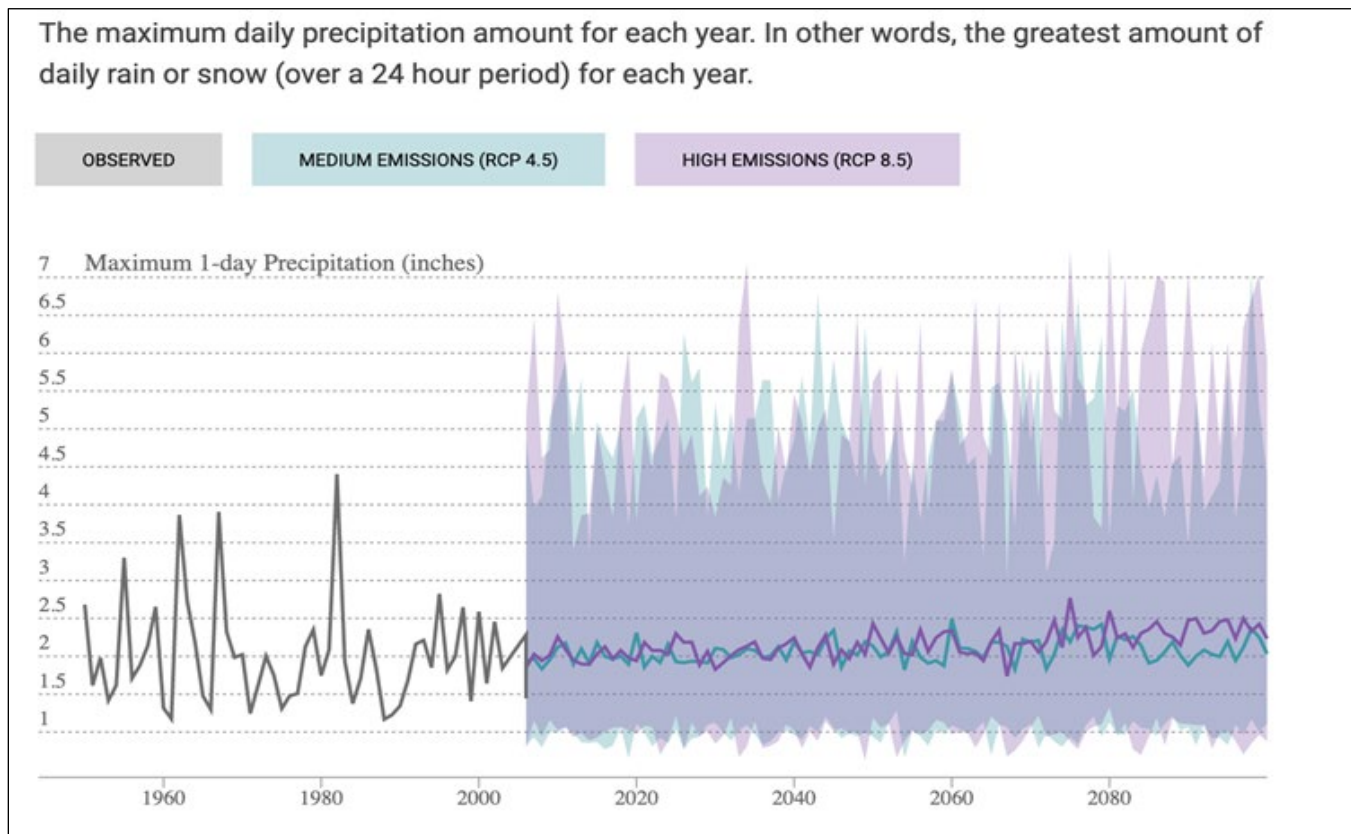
The maximum daily precipitation amount for each year. In other words, the greatest amount of daily rain or snow (over a 24 hour period) for each year.

OBSERVED

MEDIUM EMISSIONS (RCP 4.5)

HIGH EMISSIONS (RCP 8.5)

Maximum 1-day Precipitation (inches)

7
6.5
6
5.5
5
4.5
4
3.5
3
2.5
2
1.5
1

1960
1980
2000
2020
2040
2060
2080